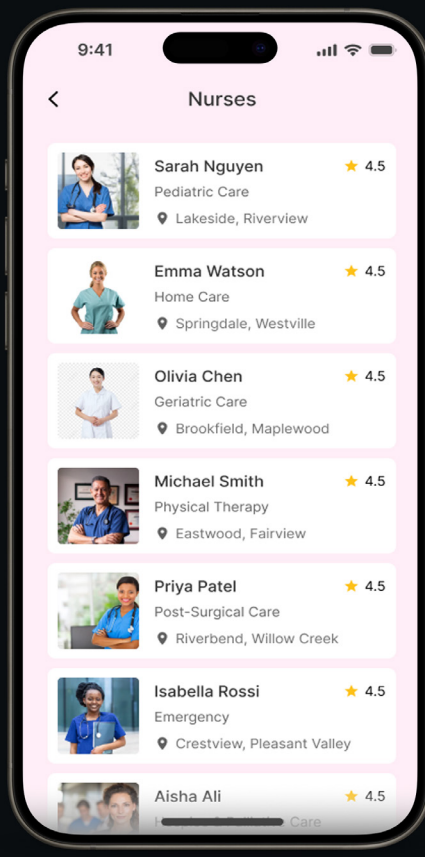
9:41

Nurses

Sarah Nguyen
4.5
Pediatric Care
Lakeside, Riverview

Emma Watson
4.5
Home Care
Springdale, Westville

Olivia Chen
4.5
Geriatric Care
Brookfield, Maplewood

Michael Smith
4.5
Physical Therapy
Eastwood, Fairview

Priya Patel
4.5
Post-Surgical Care
Riverbend, Willow Creek

Isabella Rossi
4.5
Emergency
Crestview, Pleasant Valley

Aisha Ali
4.5
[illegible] Care